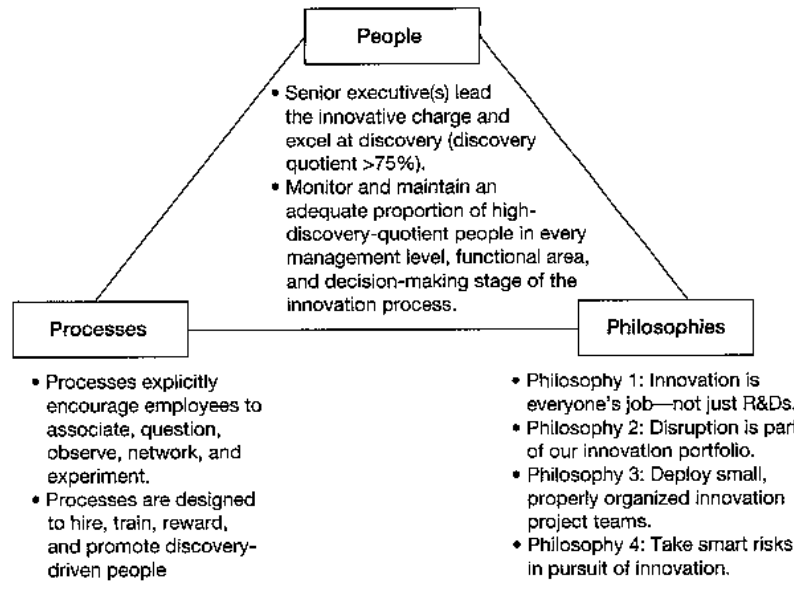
People

• Senior executive(s) lead the innovative charge and excel at discovery (discovery quotient >75%).
• Monitor and maintain an adequate proportion of high-discovery-quotient people in every management level, functional area, and decision-making stage of the innovation process.

Processes

• Processes explicitly encourage employees to associate, question, observe, network, and experiment.
• Processes are designed to hire, train, reward, and promote discovery-driven people

Philosophies

• Philosophy 1: Innovation is everyone's job—not just R&Ds.
• Philosophy 2: Disruption is part of our innovation portfolio.
• Philosophy 3: Deploy small, properly organized innovation project teams.
• Philosophy 4: Take smart risks in pursuit of innovation.